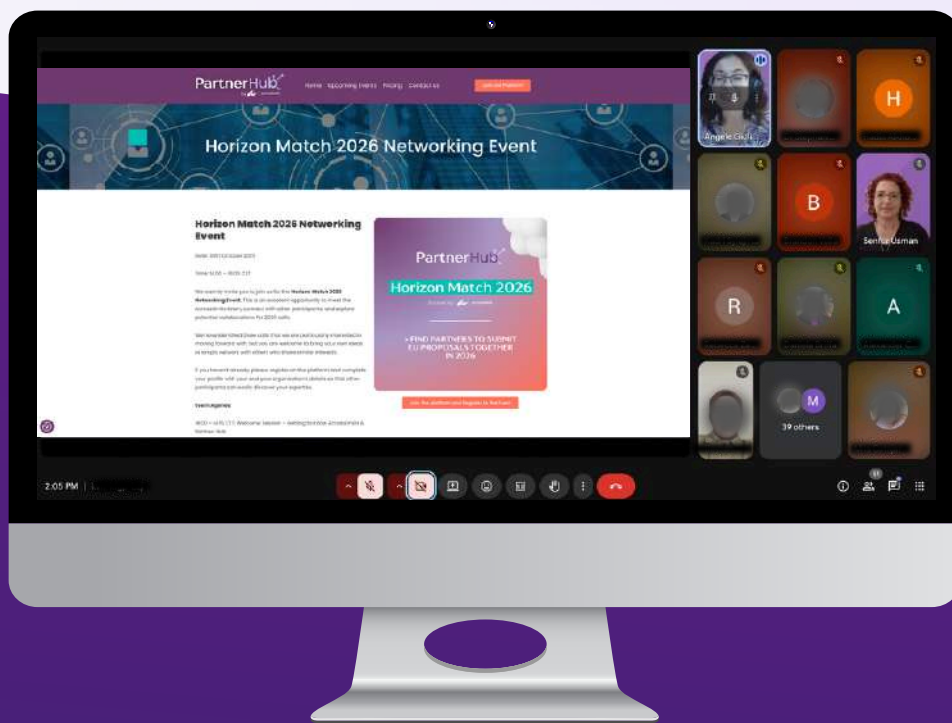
PartnerHub

Home Upcoming Events Pricing Contact us

Join the Platform

Horizon Match 2026 Networking Event

Horizon Match 2026 Networking Event

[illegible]

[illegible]

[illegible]

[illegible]

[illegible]

Event Agenda

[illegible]

PartnerHub

Horizon Match 2026

• FIND PARTNERS TO SUBMIT EU PROPOSALS TOGETHER IN 2026

Join the platform and Register to the Event

Angela Ciotti

H

B

Senfur Usman

R

A

M

39 others

2:05 PM